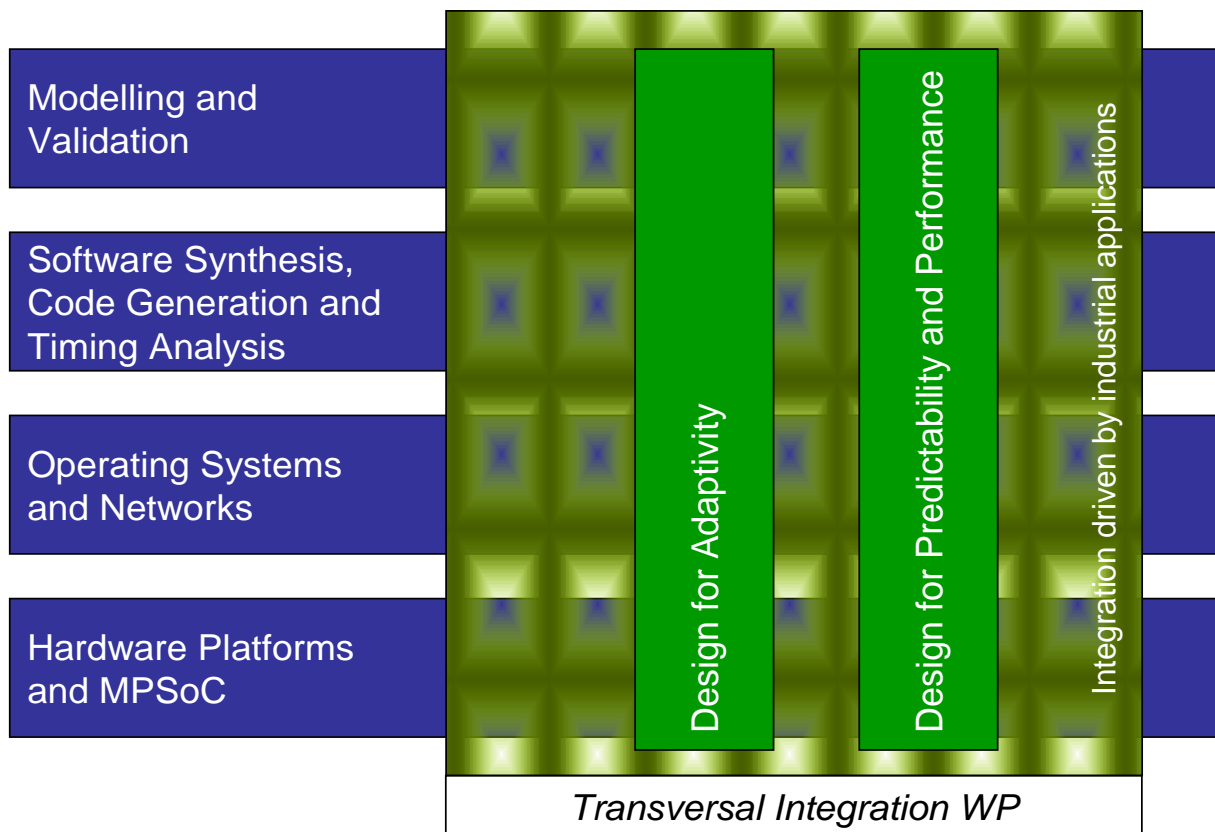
Modelling and Validation

Software Synthesis, Code Generation and Timing Analysis

Operating Systems and Networks

Hardware Platforms and MPSoC

Design for Adaptivity

Design for Predictability and Performance

Integration driven by industrial applications

Transversal Integration WP